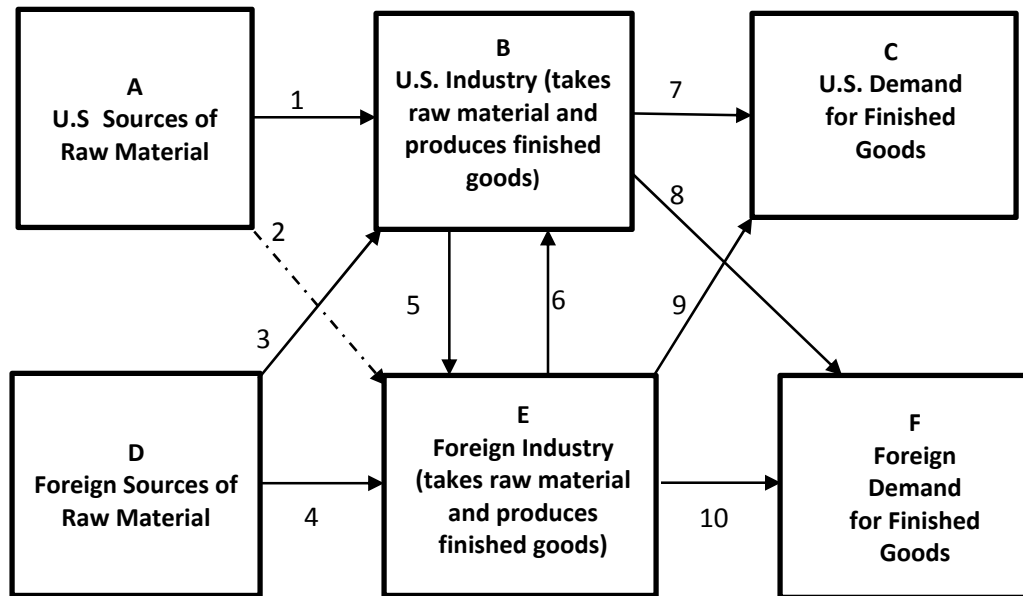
A
U.S Sources of Raw Material

1

B
U.S. Industry (takes raw material and produces finished goods)

7

C
U.S. Demand for Finished Goods

2

8

3

5

6

9

D
Foreign Sources of Raw Material

4

E
Foreign Industry (takes raw material and produces finished goods)

10

F
Foreign Demand for Finished Goods